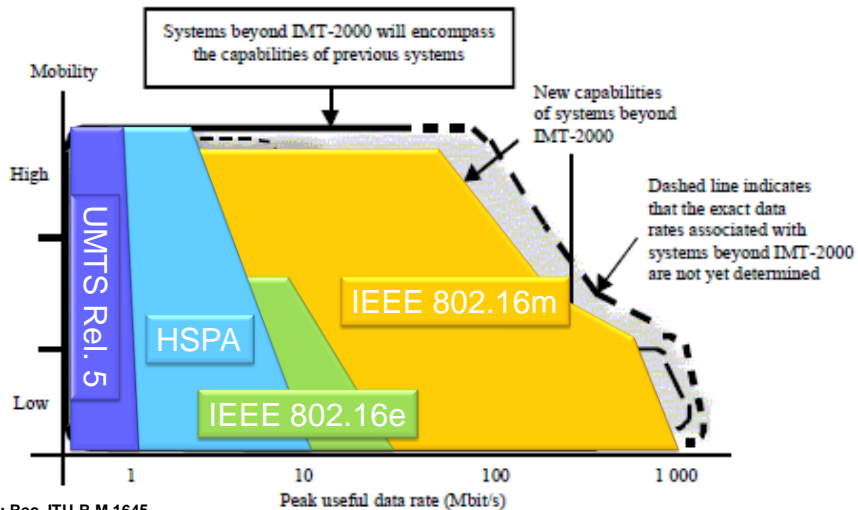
Systems beyond IMT-2000 will encompass the capabilities of previous systems

Mobility

New capabilities of systems beyond IMT-2000

High

Dashed line indicates that the exact data rates associated with systems beyond IMT-2000 are not yet determined

UMTS Rel. 5

IEEE 802.16m

HSPA

Low

IEEE 802.16e

1

10

100

1 000

Peak useful data rate (Mbit/s)

: Rec. ITU-R M.1645